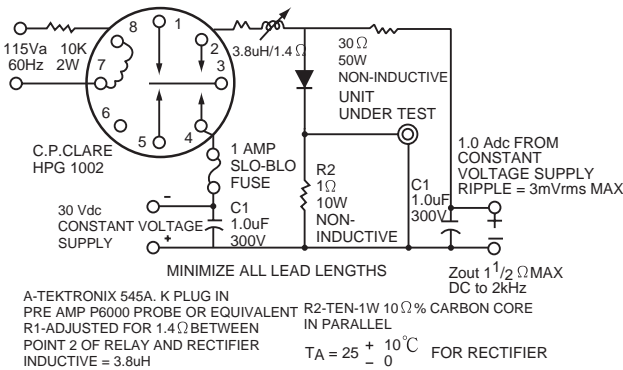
8
1
2
3
4
5
6
7
115Va 60Hz
10K 2W
3.8uH/1.4 Ω
30 Ω
50W
NON-INDUCTIVE
UNIT UNDER TEST
C.P.CLARE HPG 1002
1 AMP SLO-BLO FUSE
-
+
30 Vdc CONSTANT VOLTAGE SUPPLY
C1 1.0uF 300V
R2 1Ω 10W NON-INDUCTIVE
C1 1.0uF 300V
1.0 Adc FROM CONSTANT VOLTAGE SUPPLY RIPPLE = 3mVrms MAX
MINIMIZE ALL LEAD LENGTHS
Zout $1^1/_2$ Ω MAX DC to 2kHz

A-TEKTRONIX 545A. K PLUG IN PRE AMP P6000 PROBE OR EQUIVALENT
R1-ADJUSTED FOR 1.4 Ω BETWEEN POINT 2 OF RELAY AND RECTIFIER INDUCTIVE = 3.8uH

R2-TEN-1W 10 Ω % CARBON CORE IN PARALLEL

$T_A = 25 \begin{smallmatrix} + \\ - \end{smallmatrix} \begin{smallmatrix} 10 \\ 0 \end{smallmatrix}$ ℃ FOR RECTIFIER